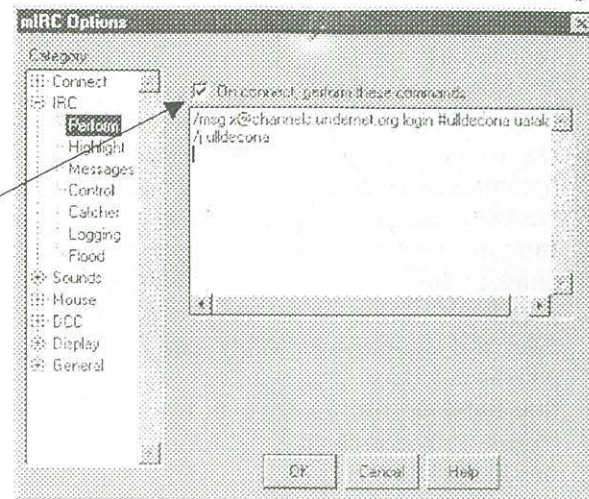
mIRC Options

Category:

Connect
IRC
Perform
Highlight
Messages
Control
Catcher
Logging
Flood
Sounds
Mouse
DCC
Display
General

On connect, perform these commands

/msg x@channels.undernet.org login #ulldecona ualak
/j ulldecona

OK
Cancel
Help